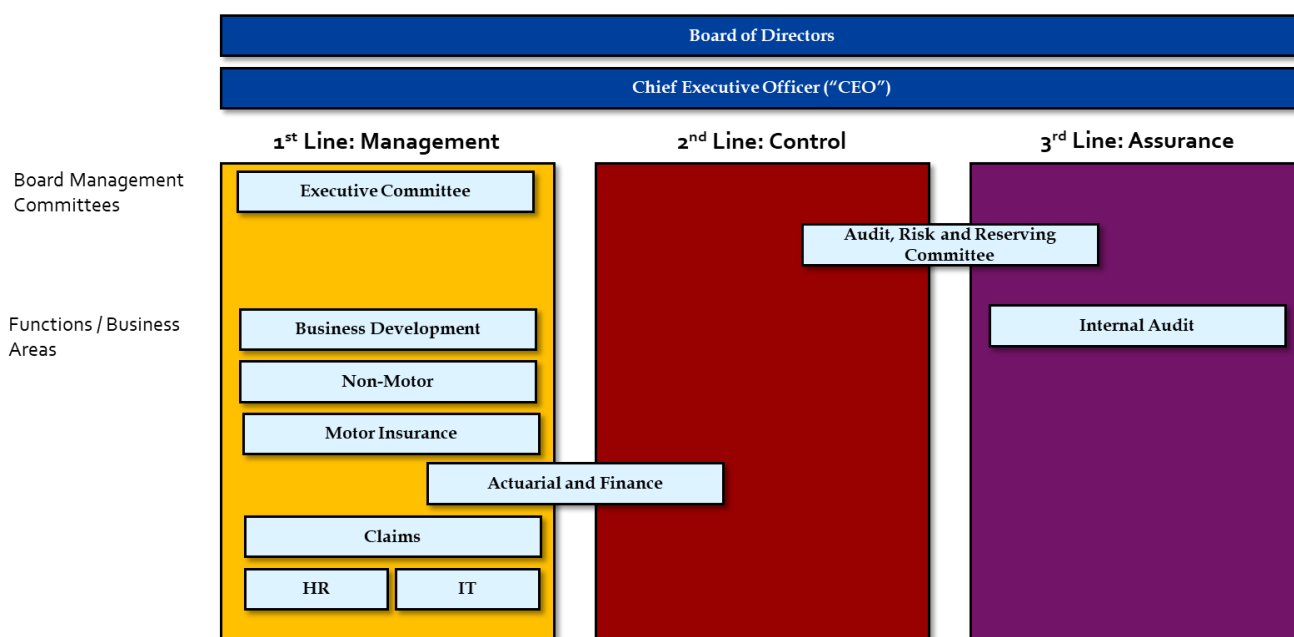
Board of Directors

Chief Executive Officer ("CEO")

1$^{st}$ Line: Management

2$^{nd}$ Line: Control

3$^{rd}$ Line: Assurance

Board Management Committees

Executive Committee

Audit, Risk and Reserving Committee

Functions / Business Areas

Business Development

Internal Audit

Non-Motor

Motor Insurance

Actuarial and Finance

Claims

HR

IT